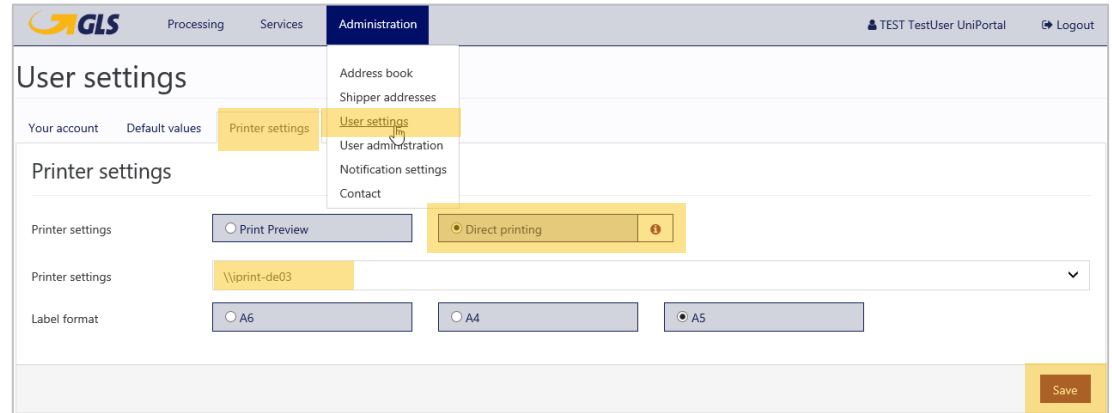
GLS Processing Services Administration TEST TestUser UniPortal Logout

User settings

Address book
Shipper addresses
User settings
User administration
Notification settings
Contact

Your account Default values Printer settings

Printer settings

Printer settings
Print Preview
Direct printing

Printer settings
\\iprint-de03

Label format
A6
A4
A5

Save